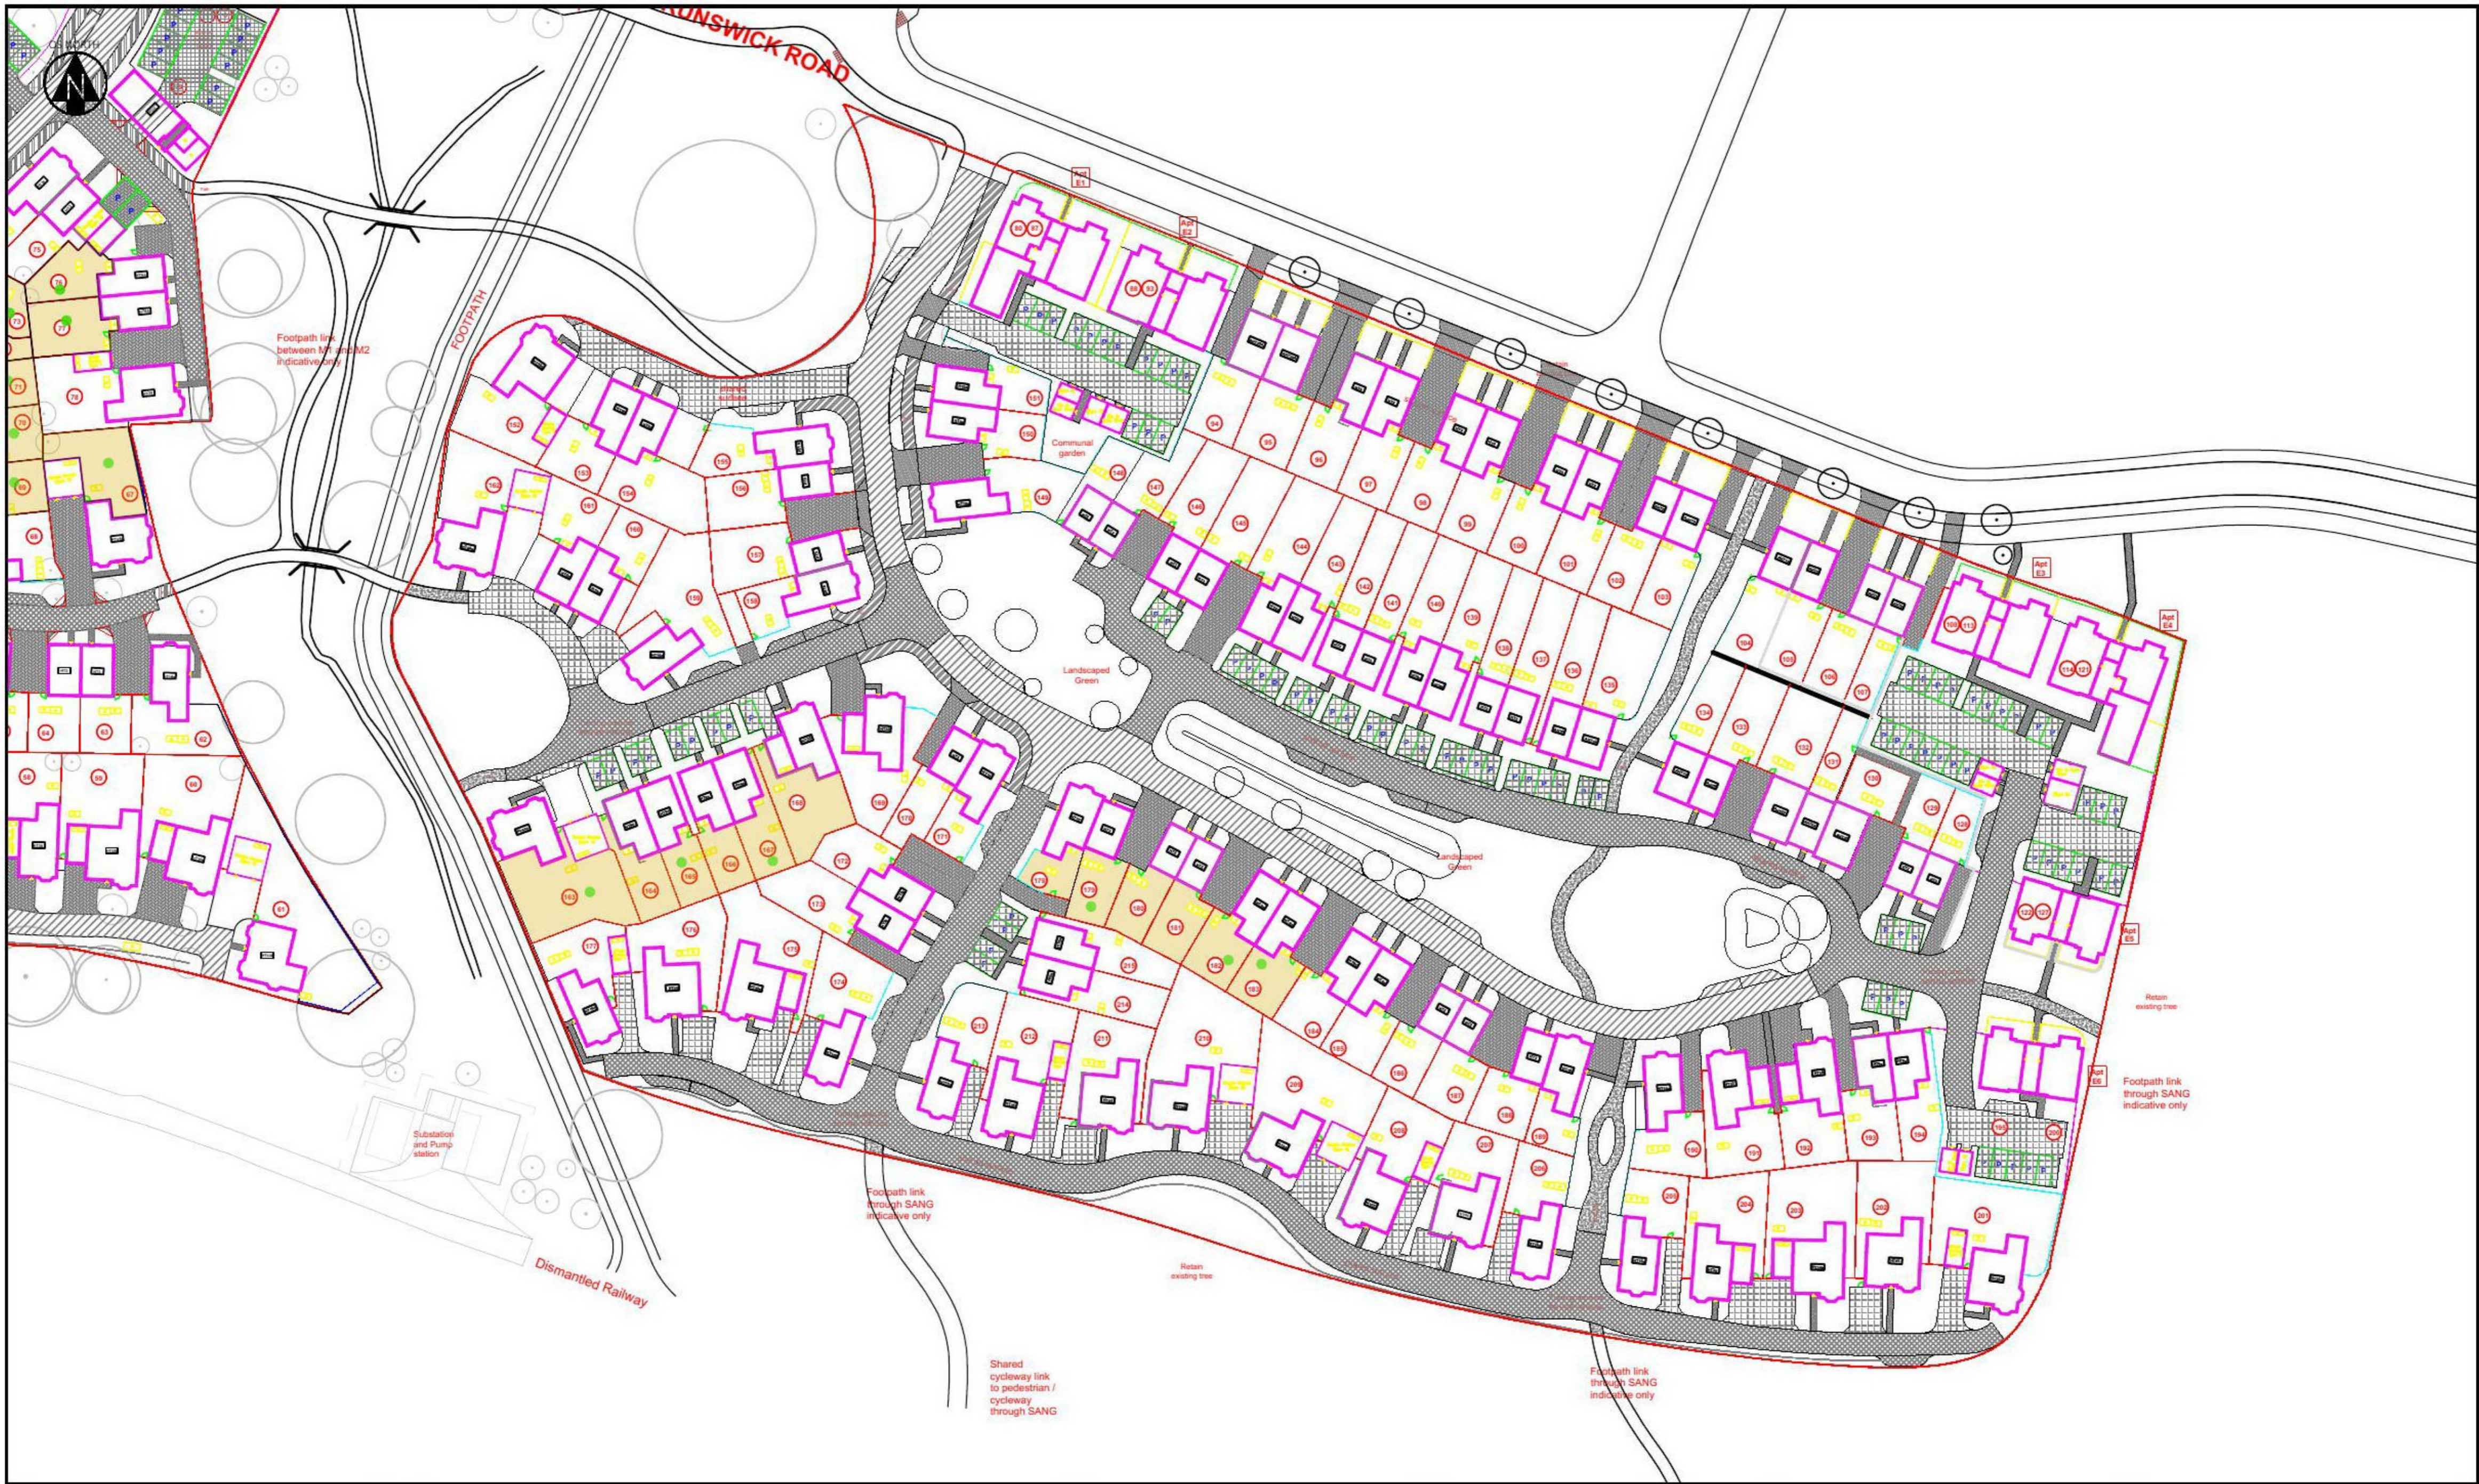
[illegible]UNSWICK ROAD

FOOTPATH

Footpath link between M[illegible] and M2 indicative only

Communal garden

Landscaped Green

Landscaped Green

Apt E1

Apt E2

Apt E3

Apt E4

Apt E5

Apt E6

Retain existing tree

Footpath link through SANG indicative only

Substation and Pump station

Dismantled Railway

Footpath link through SANG indicative only

Retain existing tree

Shared cycleway link to pedestrian / cycleway through SANG

Footpath link through SANG indicative only